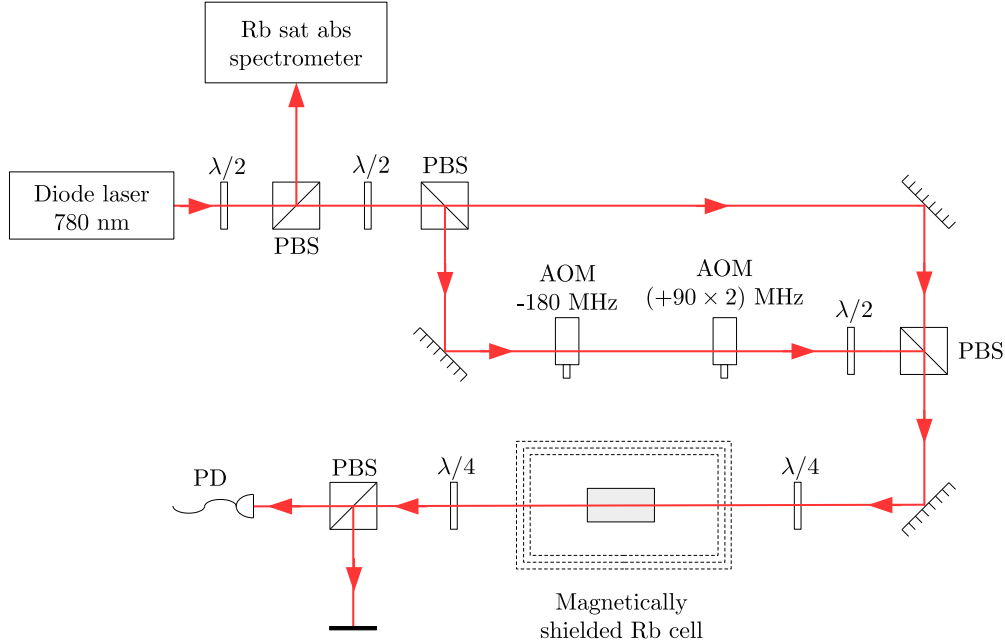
Rb sat abs spectrometer

Diode laser 780 nm

$\lambda/2$

PBS

$\lambda/2$

PBS

AOM -180 MHz

AOM $(+90 \times 2)$ MHz

$\lambda/2$

PBS

PD

PBS

$\lambda/4$

$\lambda/4$

Magnetically shielded Rb cell